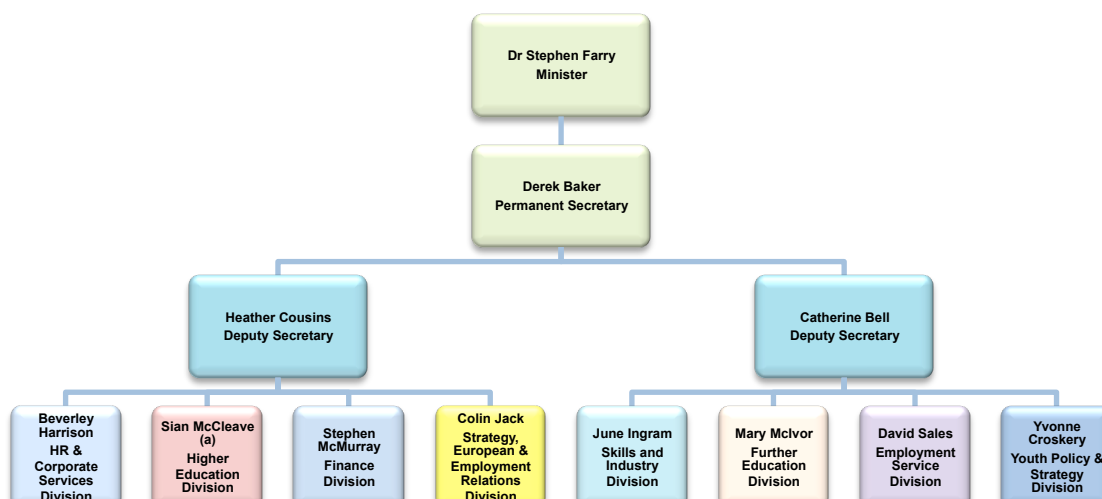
Dr Stephen Farry
Minister

Derek Baker
Permanent Secretary

Heather Cousins
Deputy Secretary

Catherine Bell
Deputy Secretary

Beverley Harrison
HR & Corporate Services Division

Sian McCleave (a)
Higher Education Division

Stephen McMurray
Finance Division

Colin Jack
Strategy, European & Employment Relations Division

June Ingram
Skills and Industry Division

Mary McIvor
Further Education Division

David Sales
Employment Service Division

Yvonne Croskery
Youth Policy & Strategy Division